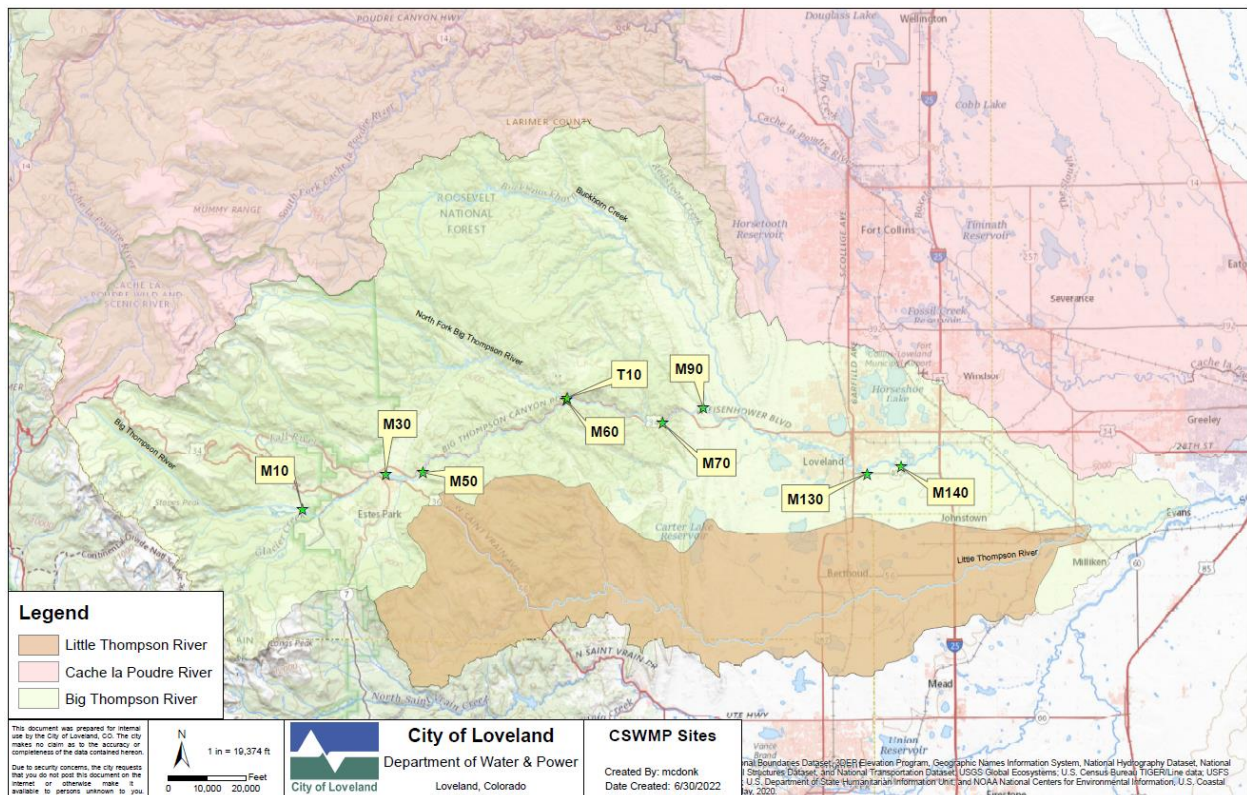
POUDRE CANYON HWY
Douglass Lake
Wellington
LARIMER COUNTY
Cobb Lake
Cache la Poudre River
MUMMY RANGE
South Fork Cache la Poudre River
CACHE LA POUDRE WILD AND SCENIC RIVER
ROOSEVELT NATIONAL FOREST
Buckhorn Creek
Horsetooth Reservoir
Fort Collins
Timnath Reservoir
Severance
Fossil Creek Reservoir
North Fork Big Thompson River
Windsor
Horseshoe Lake
Greeley
Cache la Poudre River
T10
M90
EISENHOWER BLVD
BIG THOMPSON CANYON
M60
M70
M30
Big Thompson River
Loveland
M10
M50
M130
M140
Estes Park
Johnstown
Carter Lake Reservoir
Evans
Little Thompson River
Berthoud
Milliken
Mead
Union Reservoir
Legend
Little Thompson River
Cache la Poudre River
Big Thompson River
This document was prepared for internal use by the City of Loveland, CO. The city makes no claim as to the accuracy or completeness of the data contained hereon.
Due to security concerns, the city requests that you do not post this document on the internet or otherwise make it available to persons unknown to you.
N
1 in = 19,374 ft
Feet
0 10,000 20,000
City of Loveland
City of Loveland
Department of Water & Power
Loveland, Colorado
CSWMP Sites
Created By: mcdonk
Date Created: 6/30/2022
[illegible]onal Boundaries Dataset, 3DEP Elevation Program, Geographic Names Information System, National Hydrography Dataset, National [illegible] Structures Dataset, and National Transportation Dataset; USGS Global Ecosystems; U.S. Census Bureau TIGER/Line data; USFS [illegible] U.S. Department of State Humanitarian Information Unit; and NOAA National Centers for Environmental Information, U.S. Coastal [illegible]ay, 2020.